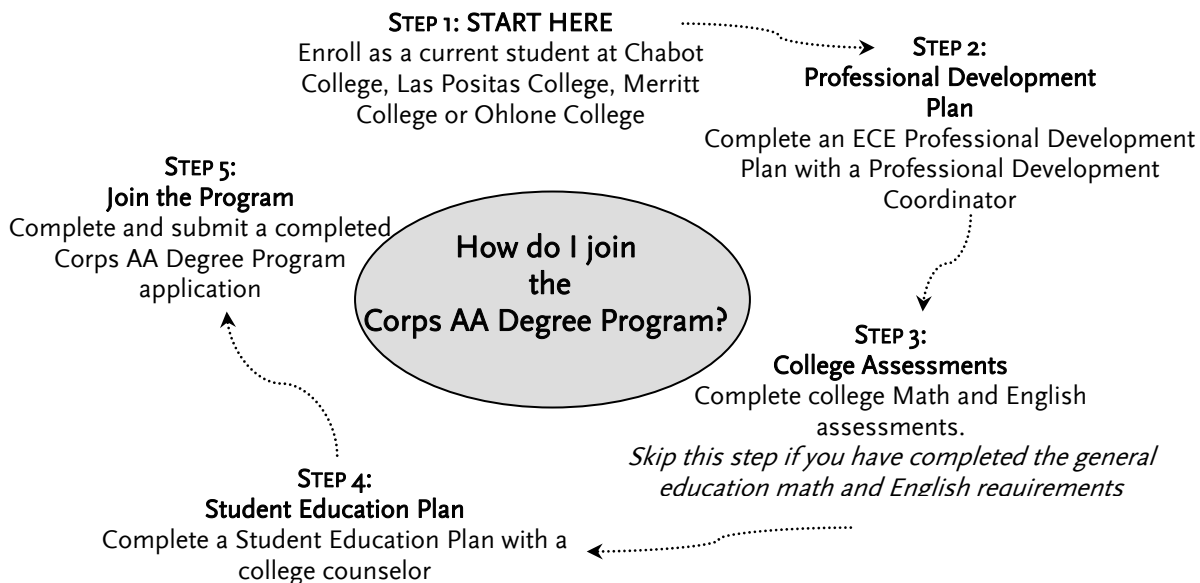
STEP 1: START HERE
Enroll as a current student at Chabot College, Las Positas College, Merritt College or Ohlone College

STEP 2:
Professional Development Plan
Complete an ECE Professional Development Plan with a Professional Development Coordinator

STEP 3:
College Assessments
Complete college Math and English assessments.
*Skip this step if you have completed the general education math and English requirements*

STEP 4:
Student Education Plan
Complete a Student Education Plan with a college counselor

STEP 5:
Join the Program
Complete and submit a completed Corps AA Degree Program application

How do I join the Corps AA Degree Program?